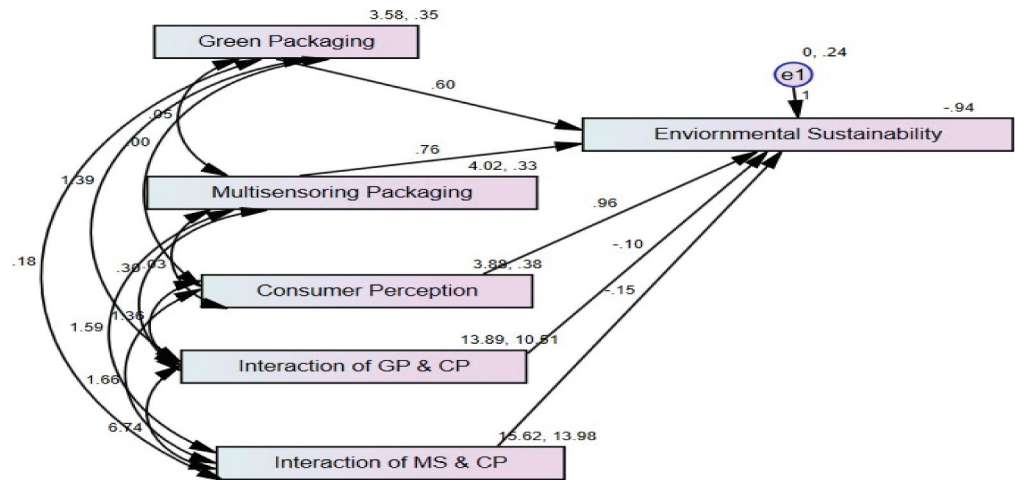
3.58, .35
Green Packaging
0, .24
e1
1
-.94
.60
Enviornmental Sustainability
.05
.00
.76
4.02, .33
1.39
Multisensoring Packaging
.96
.18
.30
.03
3.88, .38
-.10
Consumer Perception
1.59
1.36
-.15
13.89, 10.51
Interaction of GP & CP
1.66
6.74
15.62, 13.98
Interaction of MS & CP